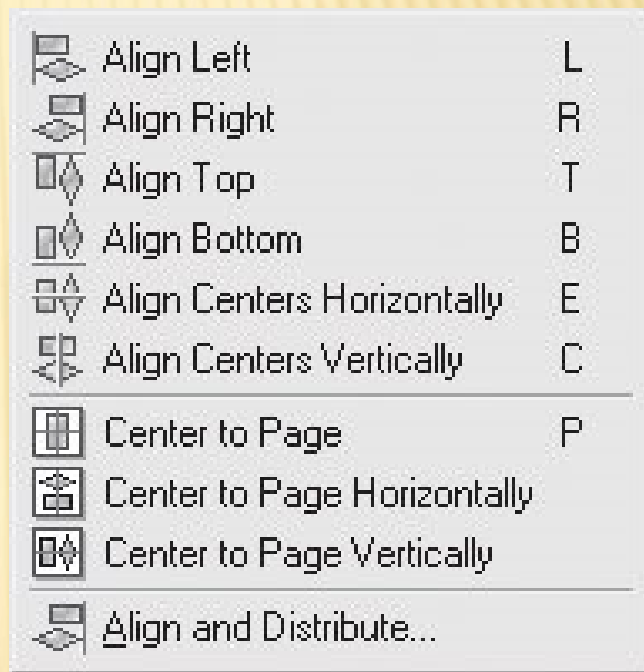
Align Left L
Align Right R
Align Top T
Align Bottom B
Align Centers Horizontally E
Align Centers Vertically C
Center to Page P
Center to Page Horizontally
Center to Page Vertically
Align and Distribute...